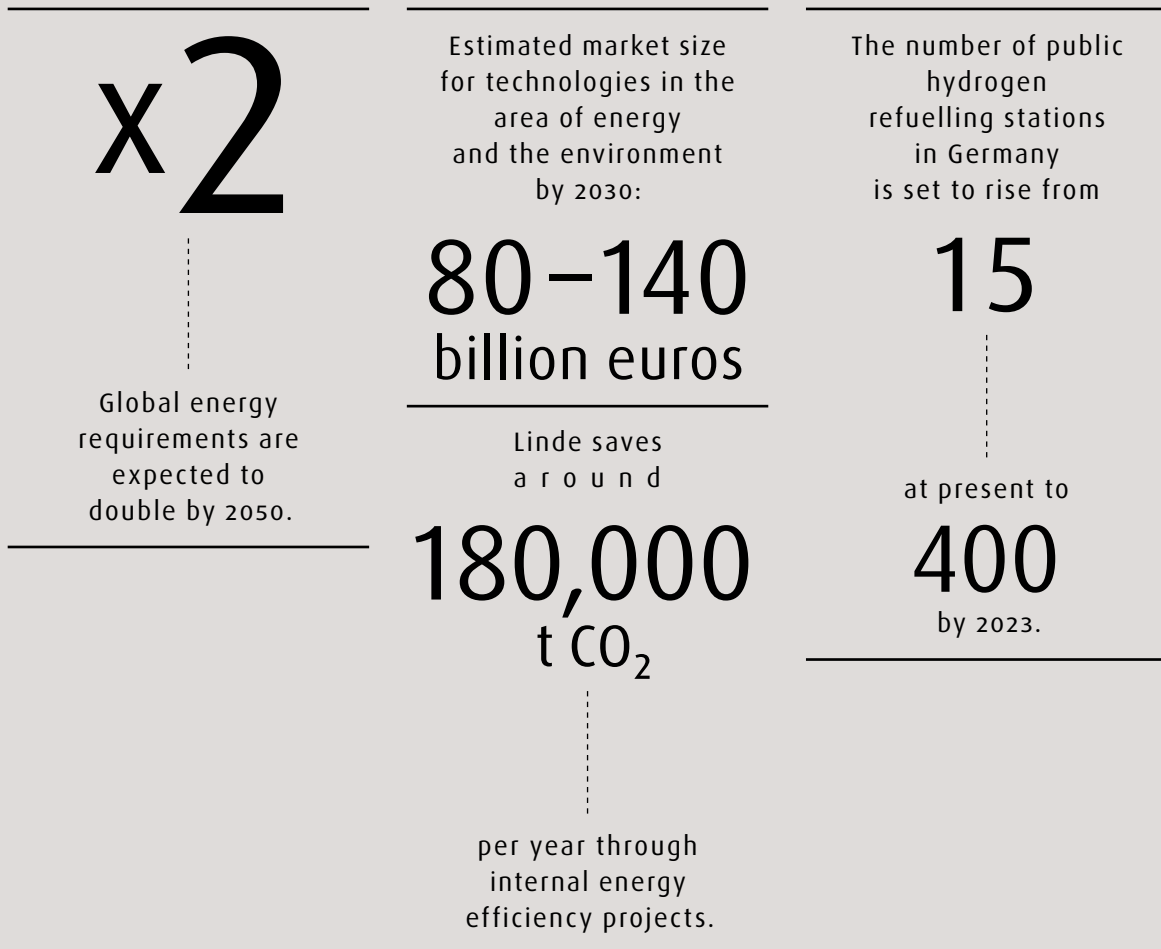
x2

Global energy requirements are expected to double by 2050.

Estimated market size for technologies in the area of energy and the environment by 2030:

80 – 140 billion euros

Linde saves around

180,000 t $CO_2$

per year through internal energy efficiency projects.

The number of public hydrogen refuelling stations in Germany is set to rise from

15

at present to

400

by 2023.